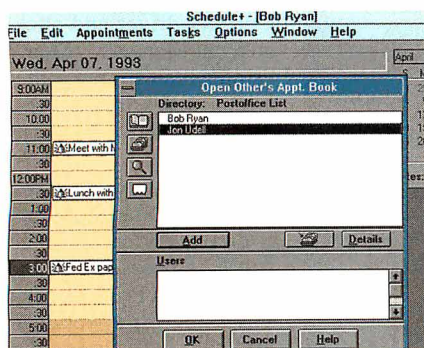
Schedule+ - [Bob Ryan]
File Edit Appointments Tasks Options Window Help

Wed, Apr 07, 1993

April

9:00AM
:30
10:00
:30
11:00 Meet with N
:30
12:00PM
:30 Lunch with
1:00
:30
2:00
:30
3:00 Fed Ex pap
:30
4:00
:30
5:00
:30

Open Other's Appt. Book
Directory: Postoffice List
Bob Ryan
Jon Udell
Add
Details
Users
OK
Cancel
Help